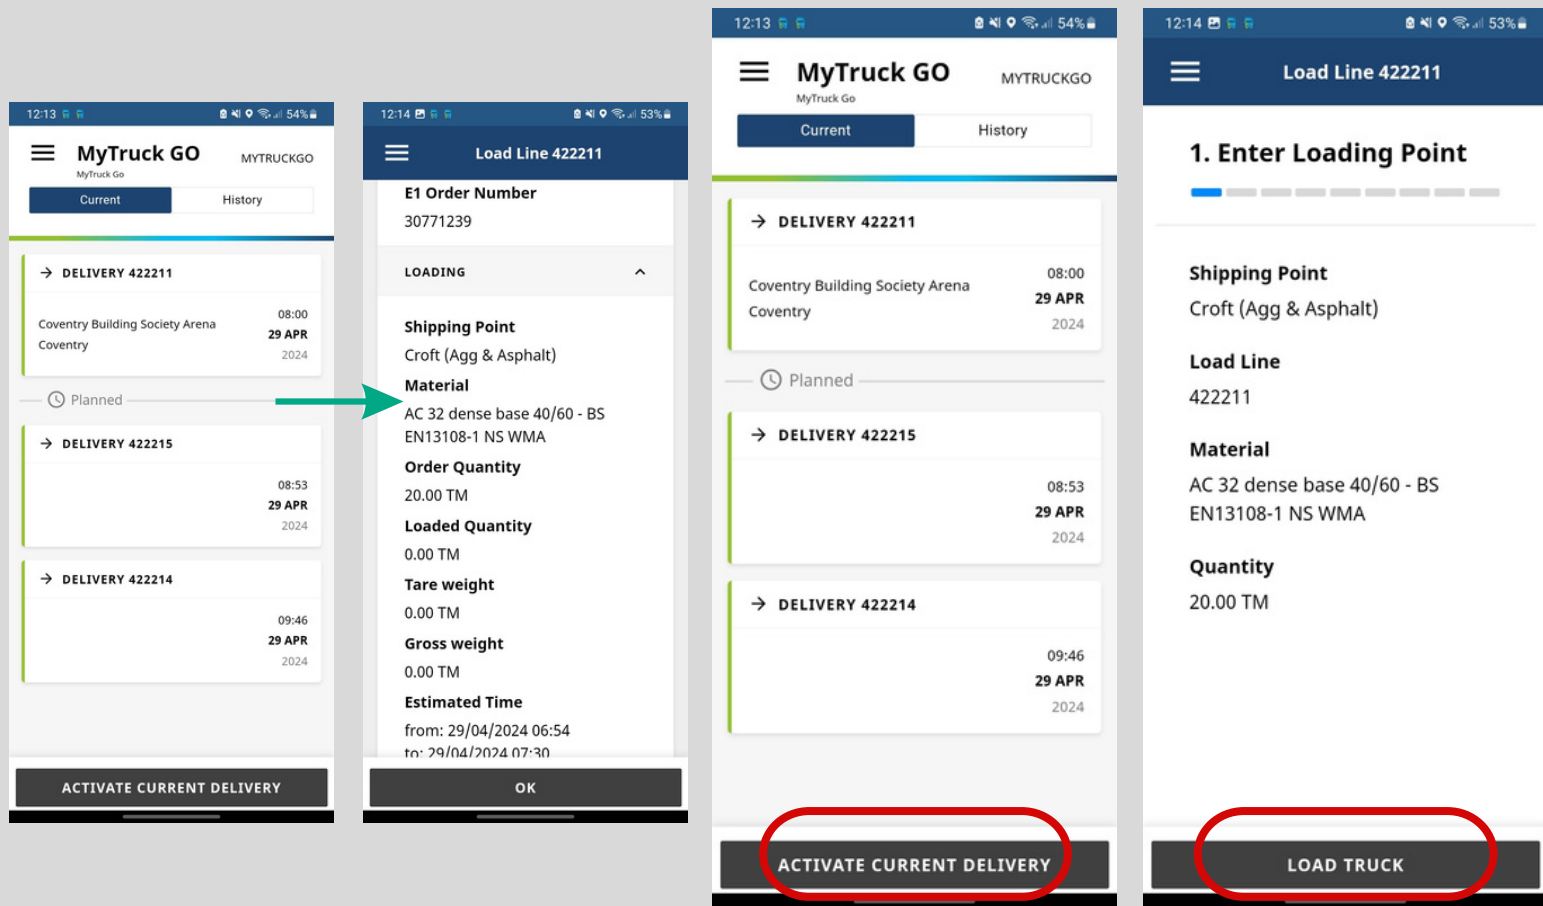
12:13 54%

MyTruck GO
MyTruck Go
MYTRUCKGO

Current History

DELIVERY 422211
Coventry Building Society Arena
Coventry
08:00
29 APR
2024

Planned

DELIVERY 422215
08:53
29 APR
2024

DELIVERY 422214
09:46
29 APR
2024

ACTIVATE CURRENT DELIVERY

12:14 53%

Load Line 422211

E1 Order Number
30771239

LOADING

Shipping Point
Croft (Agg & Asphalt)
Material
AC 32 dense base 40/60 - BS EN13108-1 NS WMA
Order Quantity
20.00 TM
Loaded Quantity
0.00 TM
Tare weight
0.00 TM
Gross weight
0.00 TM
Estimated Time
from: 29/04/2024 06:54
to: 29/04/2024 07:30

OK

12:13 54%

MyTruck GO
MyTruck Go
MYTRUCKGO

Current History

DELIVERY 422211
Coventry Building Society Arena
Coventry
08:00
29 APR
2024

Planned

DELIVERY 422215
08:53
29 APR
2024

DELIVERY 422214
09:46
29 APR
2024

ACTIVATE CURRENT DELIVERY

12:14 53%

Load Line 422211

1. Enter Loading Point

Shipping Point
Croft (Agg & Asphalt)

Load Line
422211

Material
AC 32 dense base 40/60 - BS EN13108-1 NS WMA

Quantity
20.00 TM

LOAD TRUCK